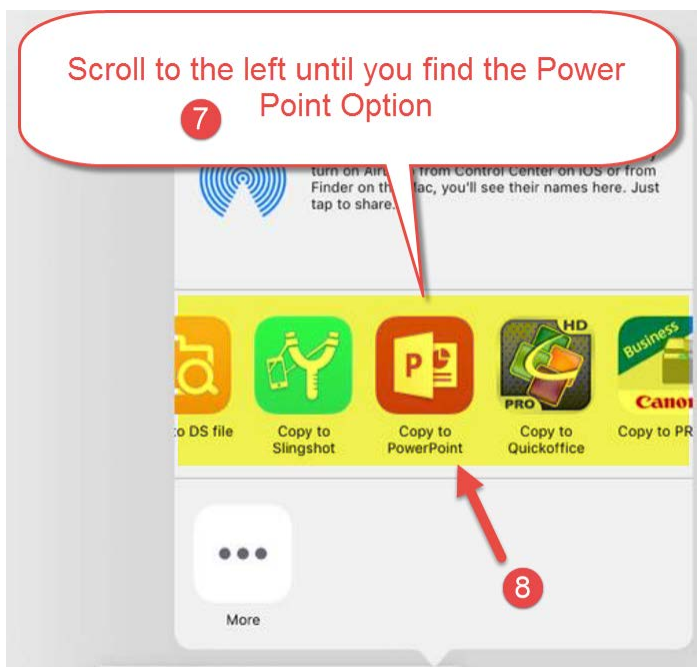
Scroll to the left until you find the Power Point Option

7

turn on Air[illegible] from Control Center on iOS or from Finder on th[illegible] Mac, you'll see their names here. Just tap to share.

o DS file

Copy to Slingshot

P

Copy to PowerPoint

HD

PRO

Copy to Quickoffice

Business

Canon

Copy to PR

More

8